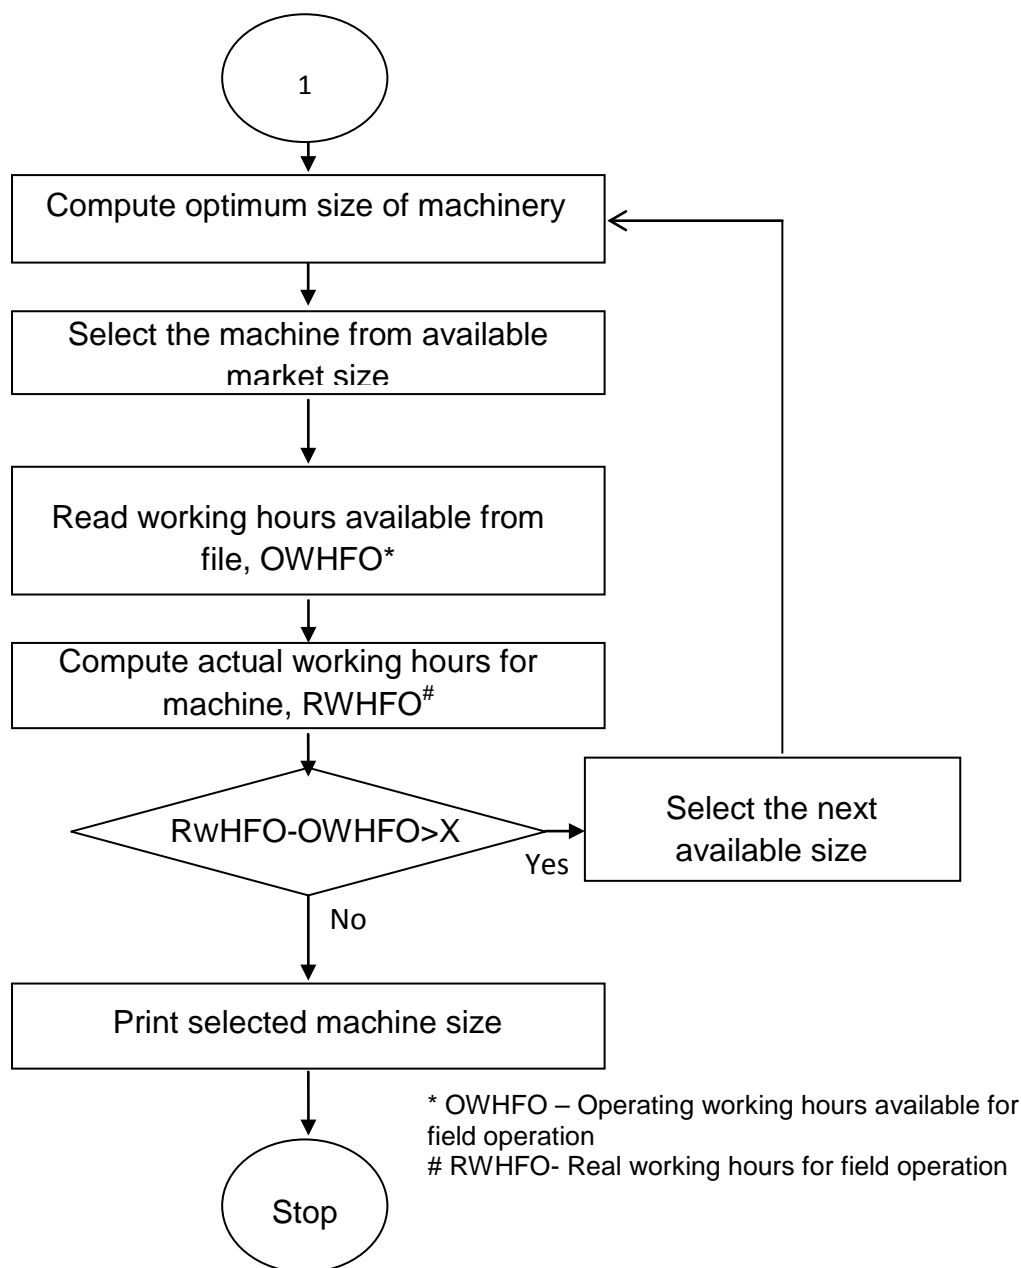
1

Compute optimum size of machinery

Select the machine from available market size

Read working hours available from file, OWHFO*

Compute actual working hours for machine, RWHFO$^{\#}$

RwHFO-OWHFO>X

Yes

Select the next available size

No

Print selected machine size

* OWHFO – Operating working hours available for field operation
# RWHFO- Real working hours for field operation

Stop